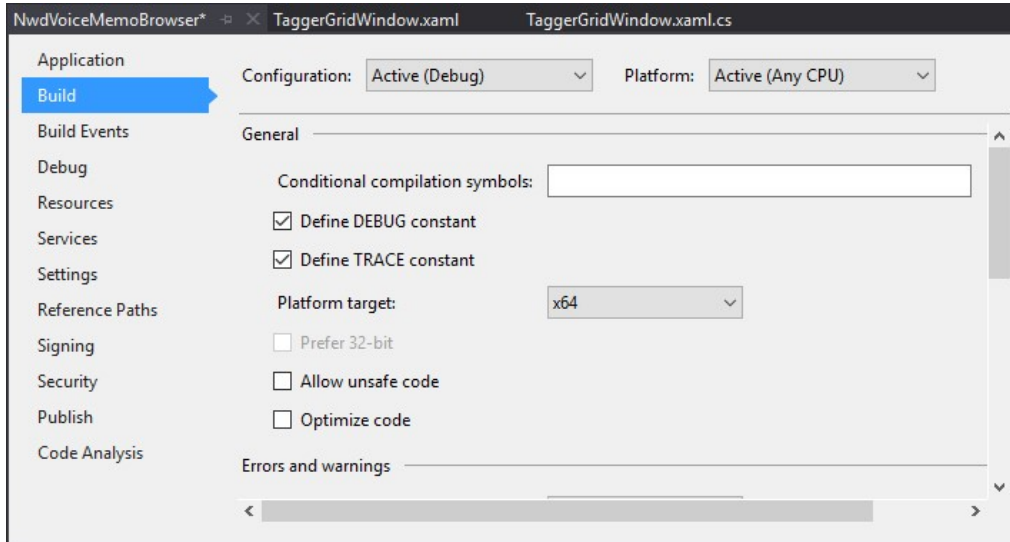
NwdVoiceMemoBrowser* TaggerGridWindow.xaml TaggerGridWindow.xaml.cs

Application
Build
Build Events
Debug
Resources
Services
Settings
Reference Paths
Signing
Security
Publish
Code Analysis

Configuration: Active (Debug)
Platform: Active (Any CPU)

General

Conditional compilation symbols:

Define DEBUG constant

Define TRACE constant

Platform target: x64

Prefer 32-bit

Allow unsafe code

Optimize code

Errors and warnings